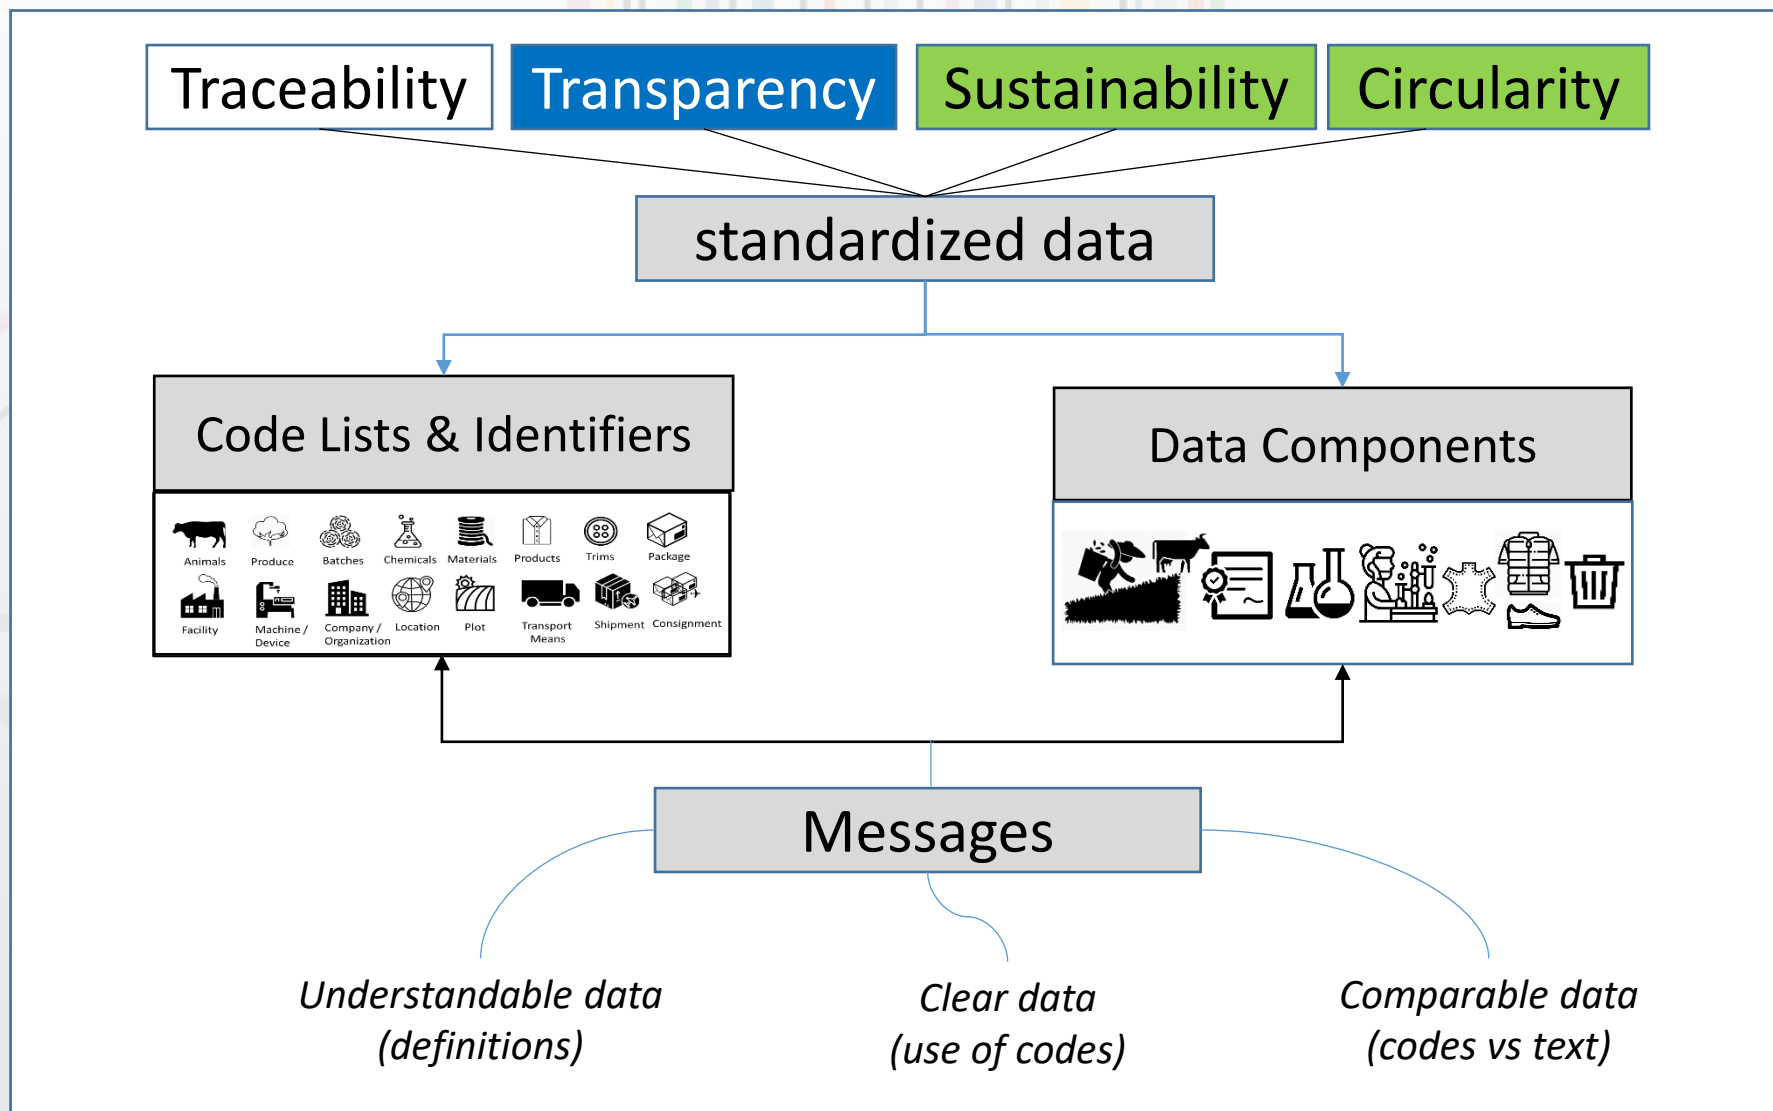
Traceability

Transparency

Sustainability

Circularity

standardized data

Code Lists & Identifiers

Animals Produce Batches Chemicals Materials Products Trims Package

Facility Machine / Device Company / Organization Location Plot Transport Means Shipment Consignment

Data Components

Messages

Understandable data (definitions)

Clear data (use of codes)

Comparable data (codes vs text)